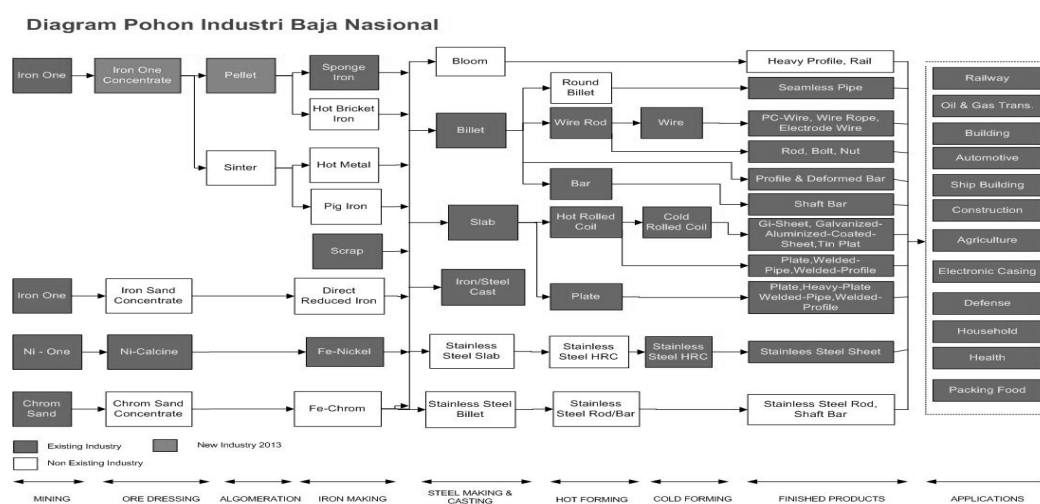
Diagram Pohon Industri Baja Nasional

Iron One
Iron One Concentrate
Pellet
Sponge Iron
Hot Bricket Iron
Sinter
Hot Metal
Pig Iron
Scrap
Bloom
Billet
Slab
Round Billet
Wire Rod
Wire
Bar
Hot Rolled Coil
Cold Rolled Coil
Plate
Iron/Steel Cast
Heavy Profile, Rail
Seamless Pipe
PC-Wire, Wire Rope, Electrode Wire
Rod, Bolt, Nut
Profile & Deformed Bar
Shaft Bar
Gi-Sheet, Galvanized-Aluminized-Coated-Sheet,Tin Plat
Plate,Welded-Pipe,Welded-Profile
Plate,Heavy-Plate Welded-Pipe,Welded-Profile
Iron One
Iron Sand Concentrate
Direct Reduced Iron
Ni - One
Ni-Calcine
Fe-Nickel
Stainless Steel Slab
Stainless Steel HRC
Stainless Steel HRC
Stainlees Steel Sheet
Chrom Sand
Chrom Sand Concentrate
Fe-Chrom
Stainless Steel Billet
Stainless Steel Rod/Bar
Stainless Steel Rod, Shaft Bar

Railway
Oil & Gas Trans.
Building
Automotive
Ship Building
Construction
Agriculture
Electronic Casing
Defense
Household
Health
Packing Food

Existing Industry
New Industry 2013
Non Existing Industry

MINING
ORE DRESSING
ALGOMERATION
IRON MAKING
STEEL MAKING & CASTING
HOT FORMING
COLD FORMING
FINISHED PRODUCTS
APPLICATIONS